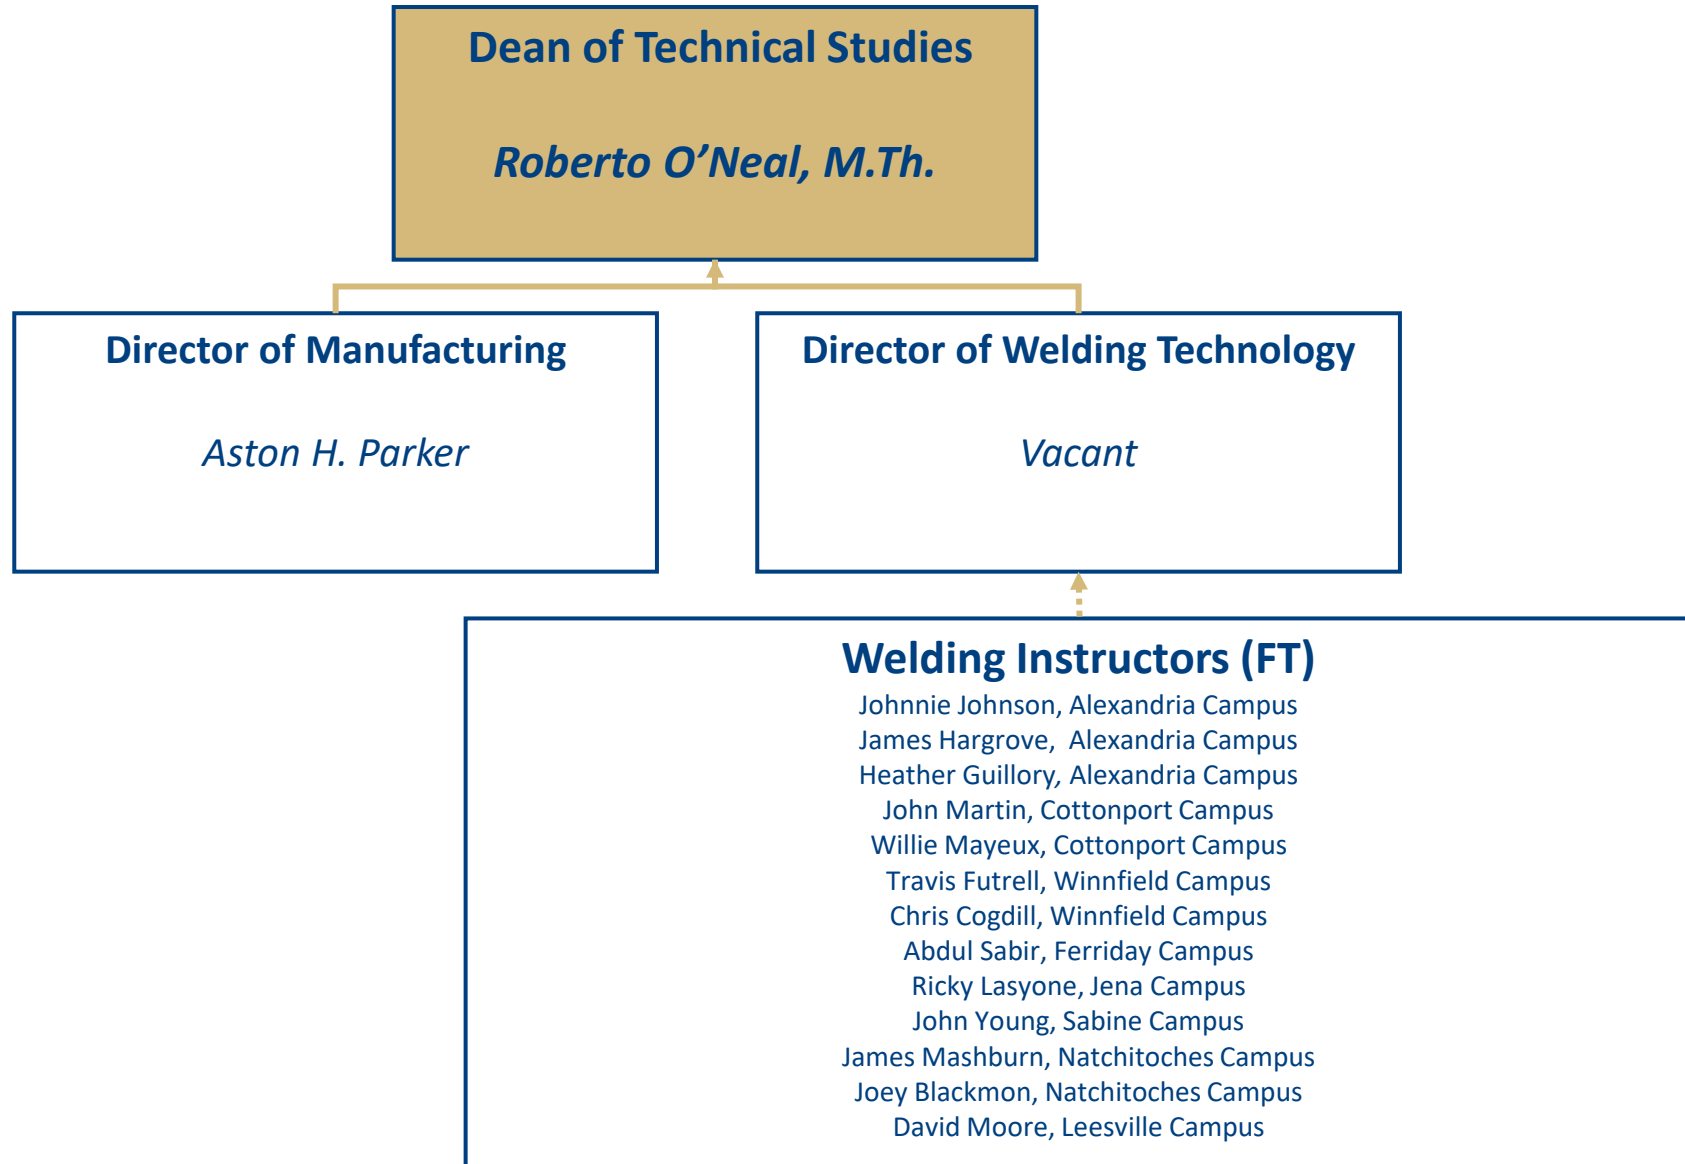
Dean of Technical Studies

*Roberto O'Neal, M.Th.*

Director of Manufacturing

*Aston H. Parker*

Director of Welding Technology

*Vacant*

Welding Instructors (FT)

Johnnie Johnson, Alexandria Campus
James Hargrove,  Alexandria Campus
Heather Guillory, Alexandria Campus
John Martin, Cottonport Campus
Willie Mayeux, Cottonport Campus
Travis Futrell, Winnfield Campus
Chris Cogdill, Winnfield Campus
Abdul Sabir, Ferriday Campus
Ricky Lasyone, Jena Campus
John Young, Sabine Campus
James Mashburn, Natchitoches Campus
Joey Blackmon, Natchitoches Campus
David Moore, Leesville Campus